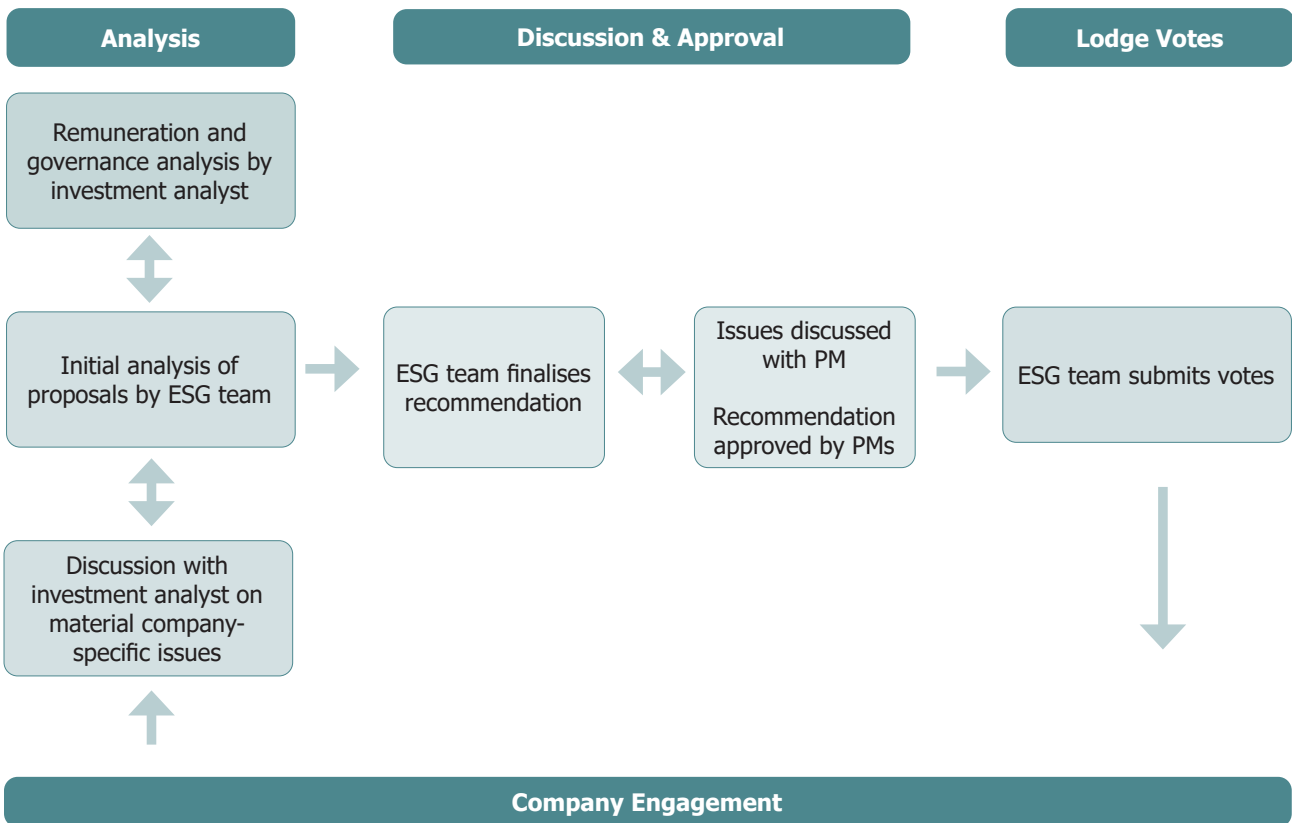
Analysis

Discussion & Approval

Lodge Votes

Remuneration and governance analysis by investment analyst

Initial analysis of proposals by ESG team

Discussion with investment analyst on material company-specific issues

ESG team finalises recommendation

Issues discussed with PM

Recommendation approved by PMs

ESG team submits votes

Company Engagement